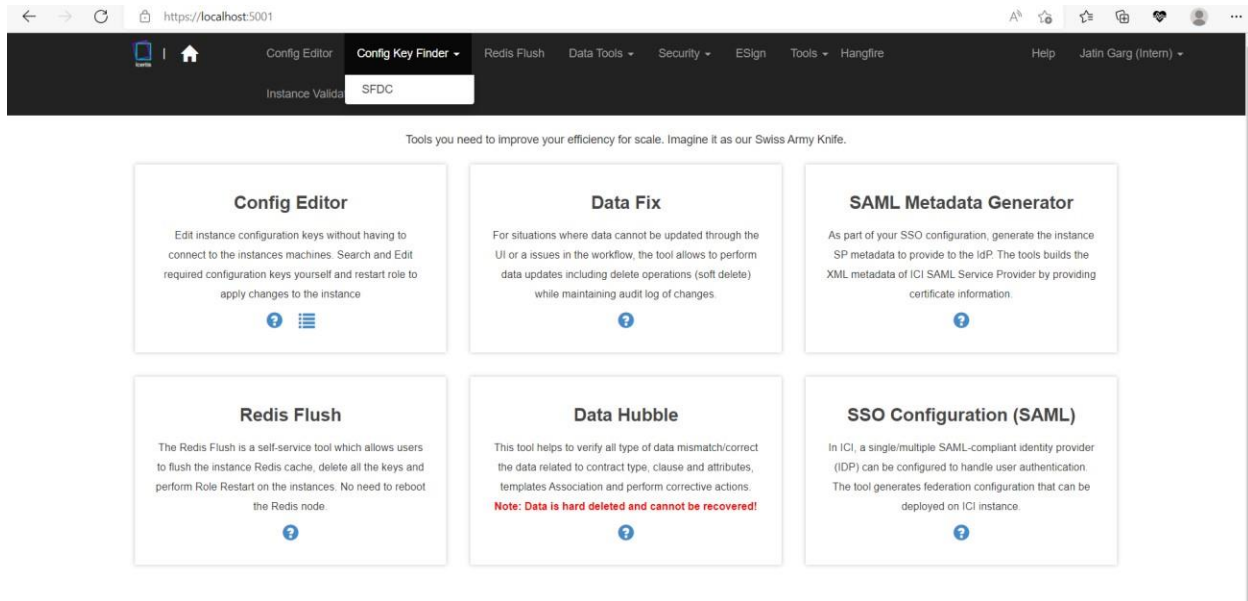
https://localhost:5001

Config Editor
Config Key Finder
SFDC
Redis Flush
Data Tools
Security
ESign
Tools
Hangfire
Help
Jatin Garg (Intern)
Instance Valida

Tools you need to improve your efficiency for scale. Imagine it as our Swiss Army Knife.

Config Editor

Edit instance configuration keys without having to connect to the instances machines. Search and Edit required configuration keys yourself and restart role to apply changes to the instance

Data Fix

For situations where data cannot be updated through the UI or a issues in the workflow, the tool allows to perform data updates including delete operations (soft delete) while maintaining audit log of changes.

SAML Metadata Generator

As part of your SSO configuration, generate the instance SP metadata to provide to the IdP. The tools builds the XML metadata of ICI SAML Service Provider by providing certificate information.

Redis Flush

The Redis Flush is a self-service tool which allows users to flush the instance Redis cache, delete all the keys and perform Role Restart on the instances. No need to reboot the Redis node.

Data Hubble

This tool helps to verify all type of data mismatch/correct the data related to contract type, clause and attributes, templates Association and perform corrective actions.
Note: Data is hard deleted and cannot be recovered!

SSO Configuration (SAML)

In ICI, a single/multiple SAML-compliant identity provider (IDP) can be configured to handle user authentication. The tool generates federation configuration that can be deployed on ICI instance.